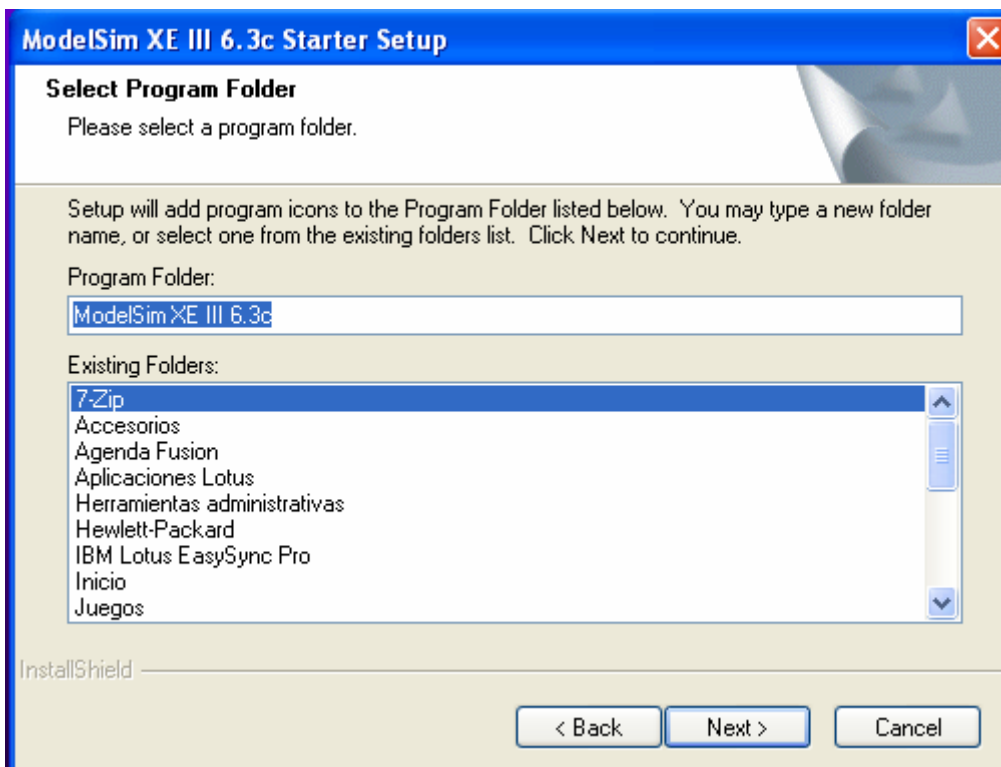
ModelSim XE III 6.3c Starter Setup

Select Program Folder

Please select a program folder.

Setup will add program icons to the Program Folder listed below. You may type a new folder name, or select one from the existing folders list. Click Next to continue.

Program Folder:

ModelSim XE III 6.3c

Existing Folders:

7-Zip
Accesorios
Agenda Fusion
Aplicaciones Lotus
Herramientas administrativas
Hewlett-Packard
IBM Lotus EasySync Pro
Inicio
Juegos

InstallShield

< Back

Next >

Cancel